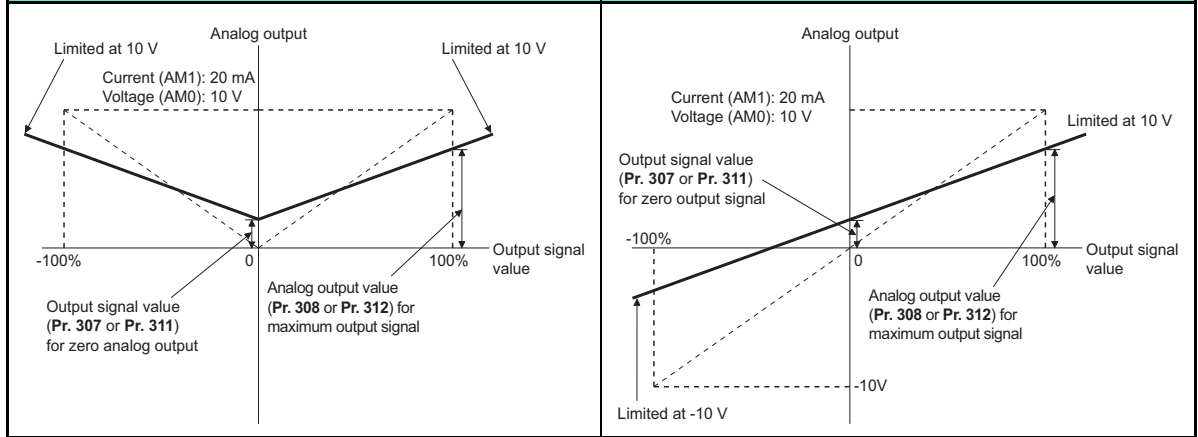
Analog output

Limited at 10 V

Limited at 10 V

Current (AM1): 20 mA
Voltage (AM0): 10 V

Output signal value

-100%

0

100%

Output signal value (Pr. 307 or Pr. 311) for zero analog output

Analog output value (Pr. 308 or Pr. 312) for maximum output signal

Analog output

Current (AM1): 20 mA
Voltage (AM0): 10 V

Limited at 10 V

Output signal value (Pr. 307 or Pr. 311) for zero output signal

-100%

0

100%

Output signal value

Analog output value (Pr. 308 or Pr. 312) for maximum output signal

-10V

Limited at -10 V